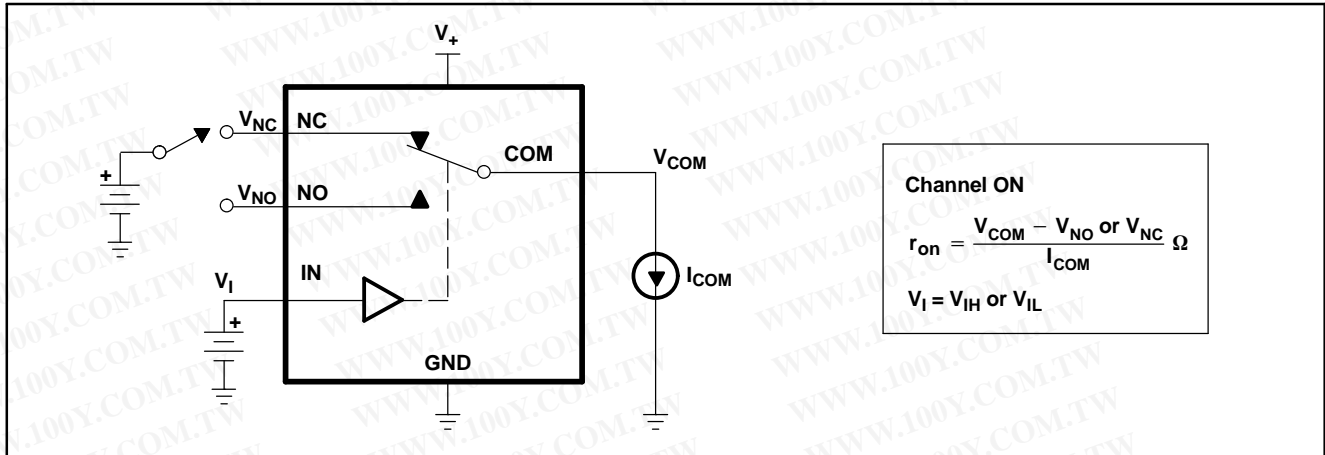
$V_+$

$V_{NC}$ NC

COM

$V_{COM}$

$V_{NO}$ NO

$V_I$ IN

$I_{COM}$

GND

Channel ON

$r_{on} = \frac{V_{COM} - V_{NO} \text{ or } V_{NC}}{I_{COM}}\ \Omega$

$V_I = V_{IH}$ or $V_{IL}$

WWW.100Y.COM.TW